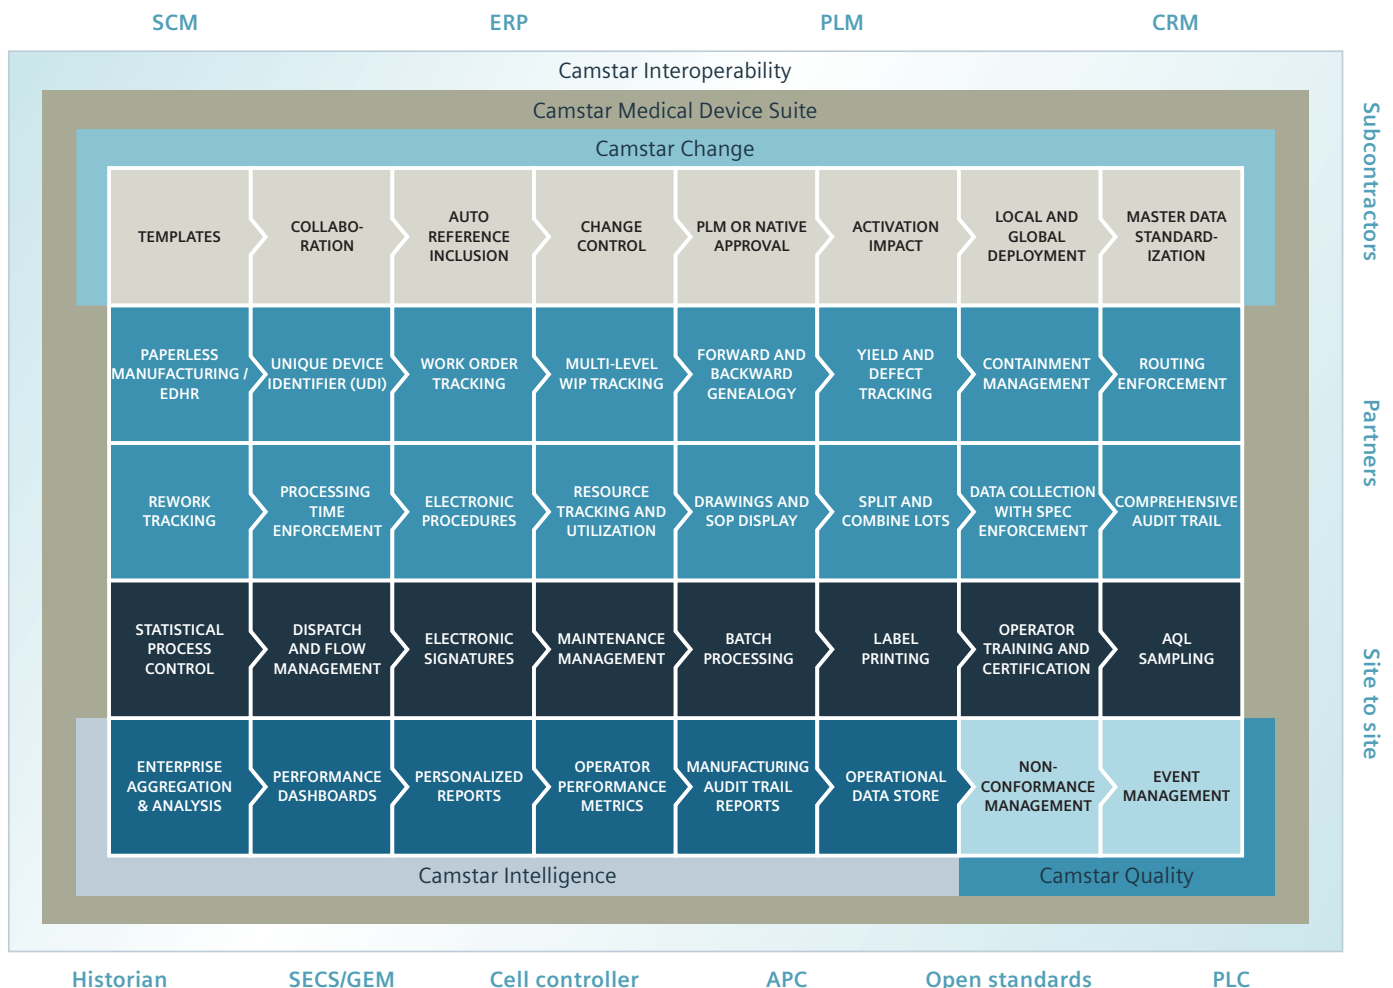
SCM ERP PLM CRM

Camstar Interoperability

Camstar Medical Device Suite

Camstar Change

| TEMPLATES | COLLABORATION | AUTO REFERENCE INCLUSION | CHANGE CONTROL | PLM OR NATIVE APPROVAL | ACTIVATION IMPACT | LOCAL AND GLOBAL DEPLOYMENT | MASTER DATA STANDARDIZATION |
|---|---|---|---|---|---|---|---|
| PAPERLESS MANUFACTURING / EDHR | UNIQUE DEVICE IDENTIFIER (UDI) | WORK ORDER TRACKING | MULTI-LEVEL WIP TRACKING | FORWARD AND BACKWARD GENEALOGY | YIELD AND DEFECT TRACKING | CONTAINMENT MANAGEMENT | ROUTING ENFORCEMENT |
| REWORK TRACKING | PROCESSING TIME ENFORCEMENT | ELECTRONIC PROCEDURES | RESOURCE TRACKING AND UTILIZATION | DRAWINGS AND SOP DISPLAY | SPLIT AND COMBINE LOTS | DATA COLLECTION WITH SPEC ENFORCEMENT | COMPREHENSIVE AUDIT TRAIL |
| STATISTICAL PROCESS CONTROL | DISPATCH AND FLOW MANAGEMENT | ELECTRONIC SIGNATURES | MAINTENANCE MANAGEMENT | BATCH PROCESSING | LABEL PRINTING | OPERATOR TRAINING AND CERTIFICATION | AQL SAMPLING |
| ENTERPRISE AGGREGATION & ANALYSIS | PERFORMANCE DASHBOARDS | PERSONALIZED REPORTS | OPERATOR PERFORMANCE METRICS | MANUFACTURING AUDIT TRAIL REPORTS | OPERATIONAL DATA STORE | NON-CONFORMANCE MANAGEMENT | EVENT MANAGEMENT |

Camstar Intelligence Camstar Quality

Subcontractors Partners Site to site

Historian SECS/GEM Cell controller APC Open standards PLC